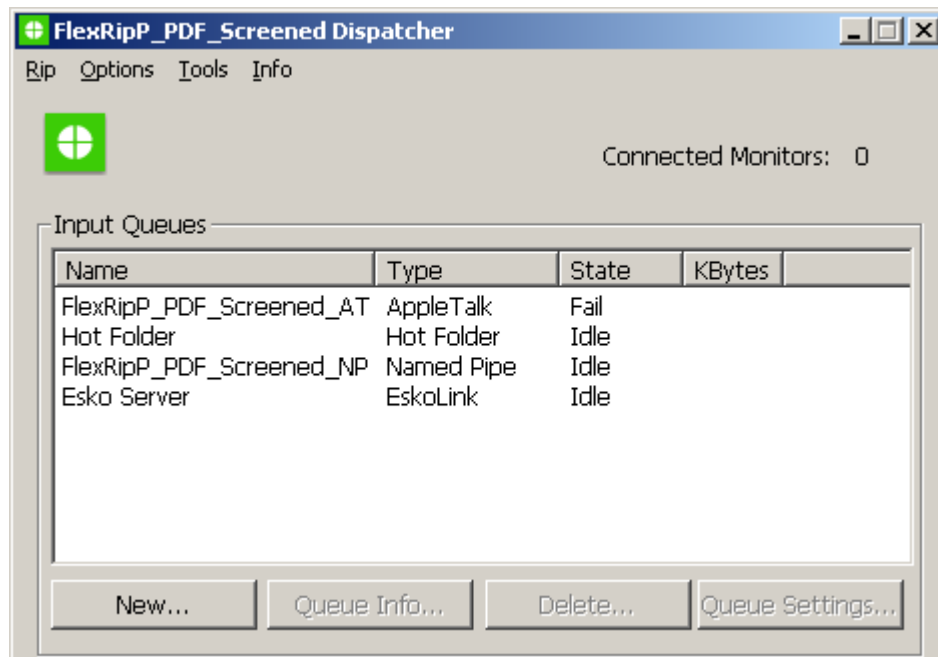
FlexRipP_PDF_Screened Dispatcher

Rip Options Tools Info

Connected Monitors: 0

Input Queues

| Name | Type | State | KBytes |
|---|---|---|---|
| FlexRipP_PDF_Screened_AT | AppleTalk | Fail | |
| Hot Folder | Hot Folder | Idle | |
| FlexRipP_PDF_Screened_NP | Named Pipe | Idle | |
| Esko Server | EskoLink | Idle | |

New... Queue Info... Delete... Queue Settings...